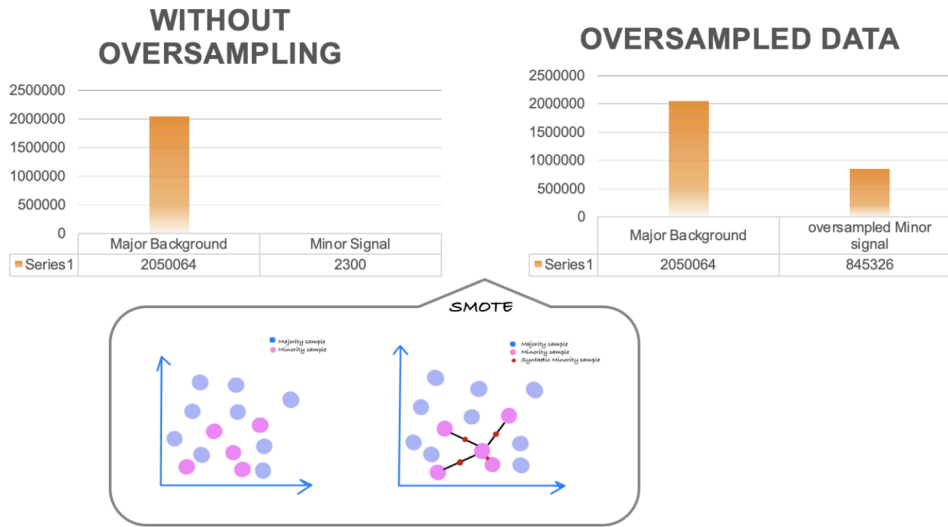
WITHOUT OVERSAMPLING

2500000
2000000
1500000
1000000
500000
0

| | Major Background | Minor Signal |
|---|---|---|
| Series1 | 2050064 | 2300 |

OVERSAMPLED DATA

2500000
2000000
1500000
1000000
500000
0

| | Major Background | oversampled Minor signal |
|---|---|---|
| Series1 | 2050064 | 845326 |

SMOTE

Majority sample
Minority sample

Majority sample
Minority sample
Synthetic Minority sample